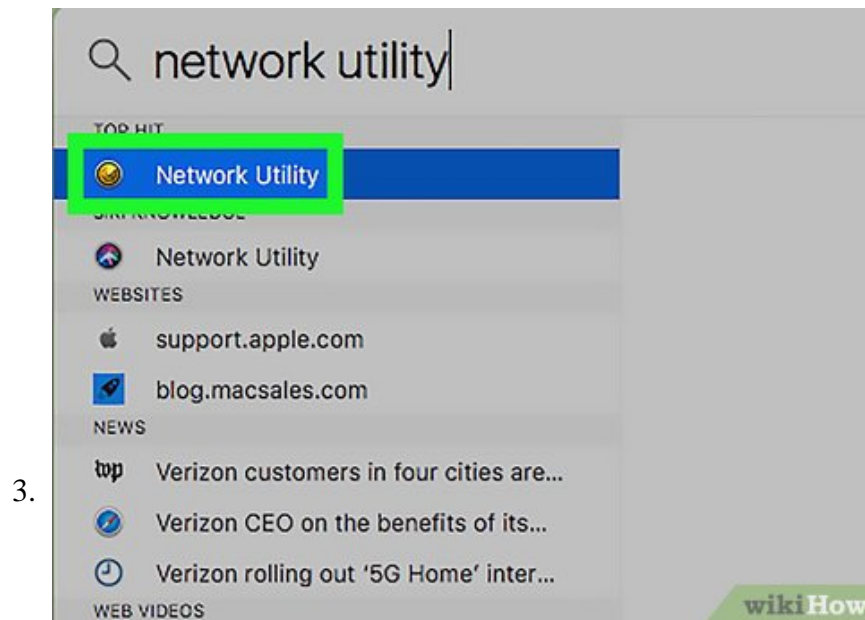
3.

network utility

TOP HIT

Network Utility

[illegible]

Network Utility

WEBSITES

support.apple.com

blog.macsales.com

NEWS

wp Verizon customers in four cities are...

Verizon CEO on the benefits of its...

Verizon rolling out '5G Home' inter...

WEB VIDEOS

wikiHow